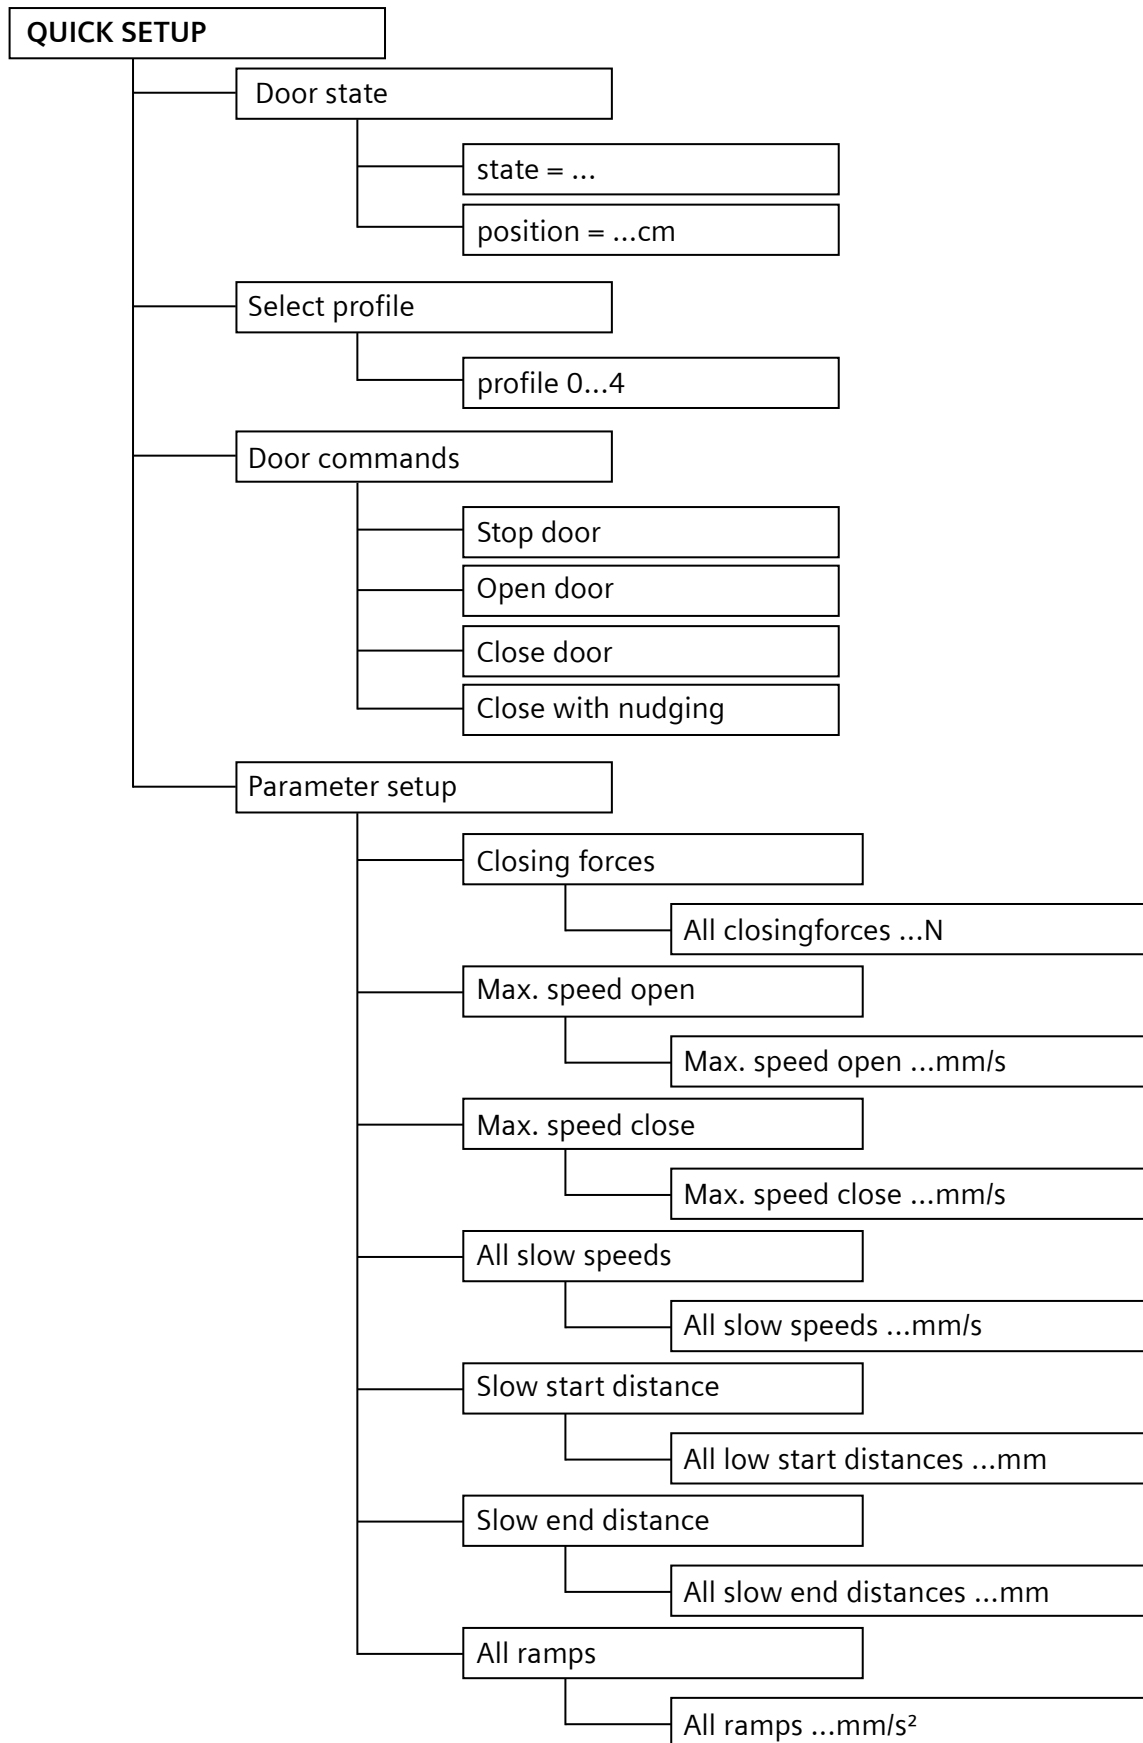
QUICK SETUP

Door state

state = ...

position = ...cm

Select profile

profile 0...4

Door commands

Stop door

Open door

Close door

Close with nudging

Parameter setup

Closing forces

All closingforces ...N

Max. speed open

Max. speed open ...mm/s

Max. speed close

Max. speed close ...mm/s

All slow speeds

All slow speeds ...mm/s

Slow start distance

All low start distances ...mm

Slow end distance

All slow end distances ...mm

All ramps

All ramps ...mm/s²